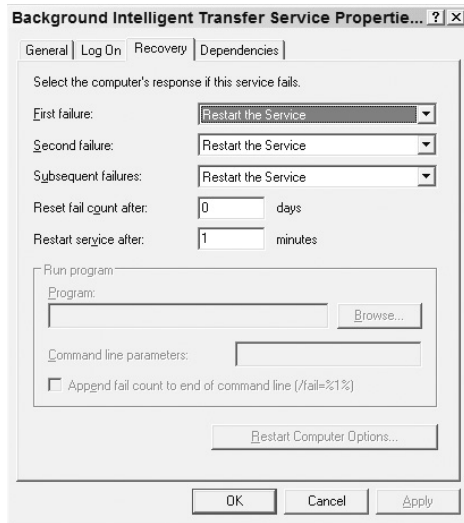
Background Intelligent Transfer Service Propertie... ? X

General | Log On | Recovery | Dependencies

Select the computer's response if this service fails.

First failure: Restart the Service

Second failure: Restart the Service

Subsequent failures: Restart the Service

Reset fail count after: 0 days

Restart service after: 1 minutes

Run program

Program:

Browse...

Command line parameters:

Append fail count to end of command line (/fail=%1%)

Restart Computer Options...

OK Cancel Apply